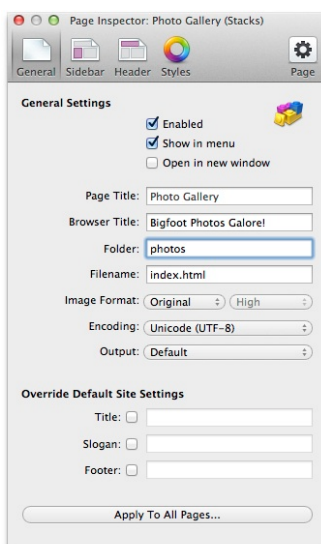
Page Inspector: Photo Gallery (Stacks)

General Sidebar Header Styles Page

General Settings

Enabled
Show in menu
Open in new window

Page Title: Photo Gallery
Browser Title: Bigfoot Photos Galore!
Folder: photos
Filename: index.html
Image Format: Original High
Encoding: Unicode (UTF-8)
Output: Default

Override Default Site Settings

Title:
Slogan:
Footer:

Apply To All Pages...